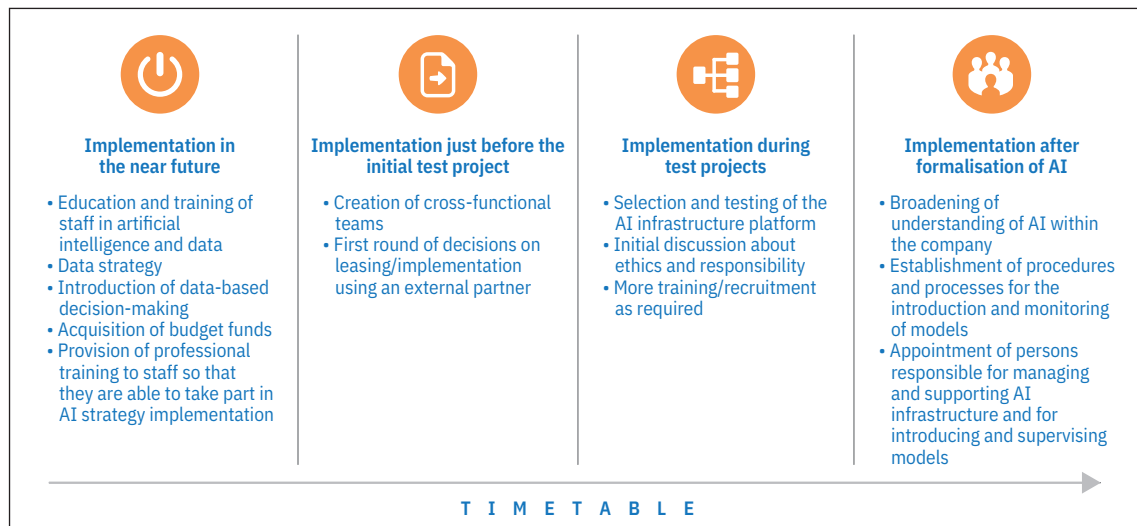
Implementation in the near future

• Education and training of staff in artificial intelligence and data
• Data strategy
• Introduction of data-based decision-making
• Acquisition of budget funds
• Provision of professional training to staff so that they are able to take part in AI strategy implementation

Implementation just before the initial test project

• Creation of cross-functional teams
• First round of decisions on leasing/implementation using an external partner

Implementation during test projects

• Selection and testing of the AI infrastructure platform
• Initial discussion about ethics and responsibility
• More training/recruitment as required

Implementation after formalisation of AI

• Broadening of understanding of AI within the company
• Establishment of procedures and processes for the introduction and monitoring of models
• Appointment of persons responsible for managing and supporting AI infrastructure and for introducing and supervising models

TIMETABLE